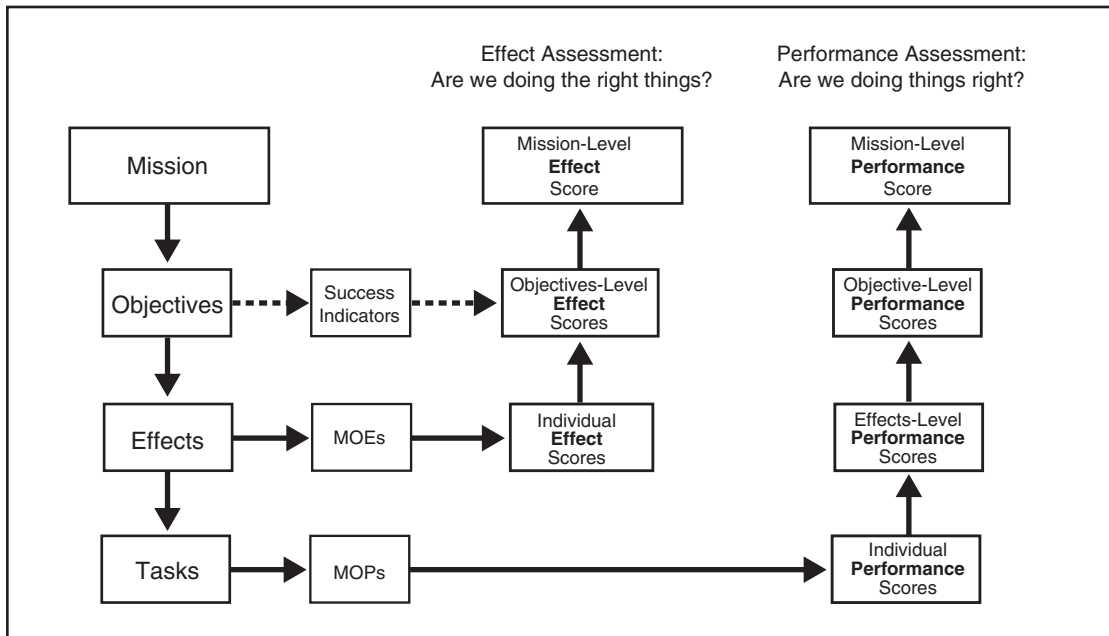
Effect Assessment:
Are we doing the right things?

Performance Assessment:
Are we doing things right?

Mission

Mission-Level
Effect
Score

Mission-Level
Performance
Score

Objectives

Success Indicators

Objectives-Level
Effect
Scores

Objective-Level
Performance
Scores

Effects

MOEs

Individual
Effect
Scores

Effects-Level
Performance
Scores

Tasks

MOPs

Individual
Performance
Scores